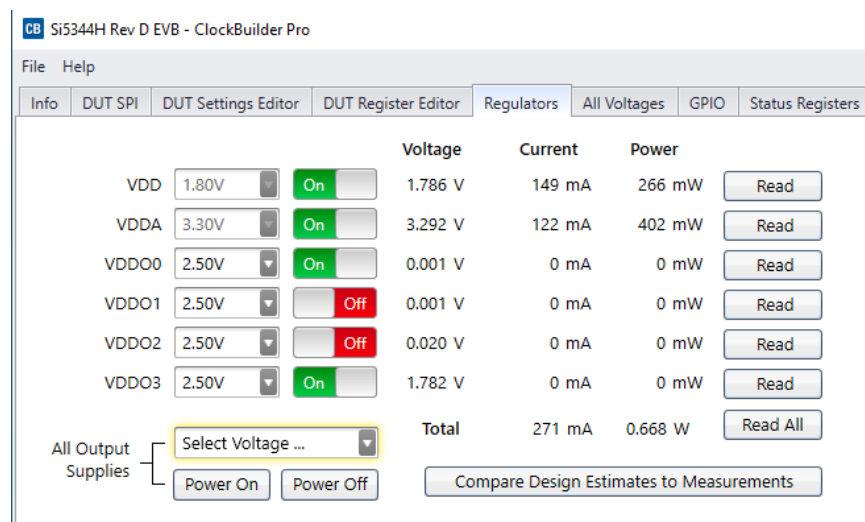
CB Si5344H Rev D EVB - ClockBuilder Pro

File Help

Info | DUT SPI | DUT Settings Editor | DUT Register Editor | Regulators | All Voltages | GPIO | Status Registers

| | | | Voltage | Current | Power | |
|---|---|---|---|---|---|---|
| VDD | 1.80V | On | 1.786 V | 149 mA | 266 mW | Read |
| VDDA | 3.30V | On | 3.292 V | 122 mA | 402 mW | Read |
| VDDO0 | 2.50V | On | 0.001 V | 0 mA | 0 mW | Read |
| VDDO1 | 2.50V | Off | 0.001 V | 0 mA | 0 mW | Read |
| VDDO2 | 2.50V | Off | 0.020 V | 0 mA | 0 mW | Read |
| VDDO3 | 2.50V | On | 1.782 V | 0 mA | 0 mW | Read |
| | | | Total | 271 mA | 0.668 W | Read All |

All Output Supplies

Select Voltage ...

Power On Power Off

Compare Design Estimates to Measurements